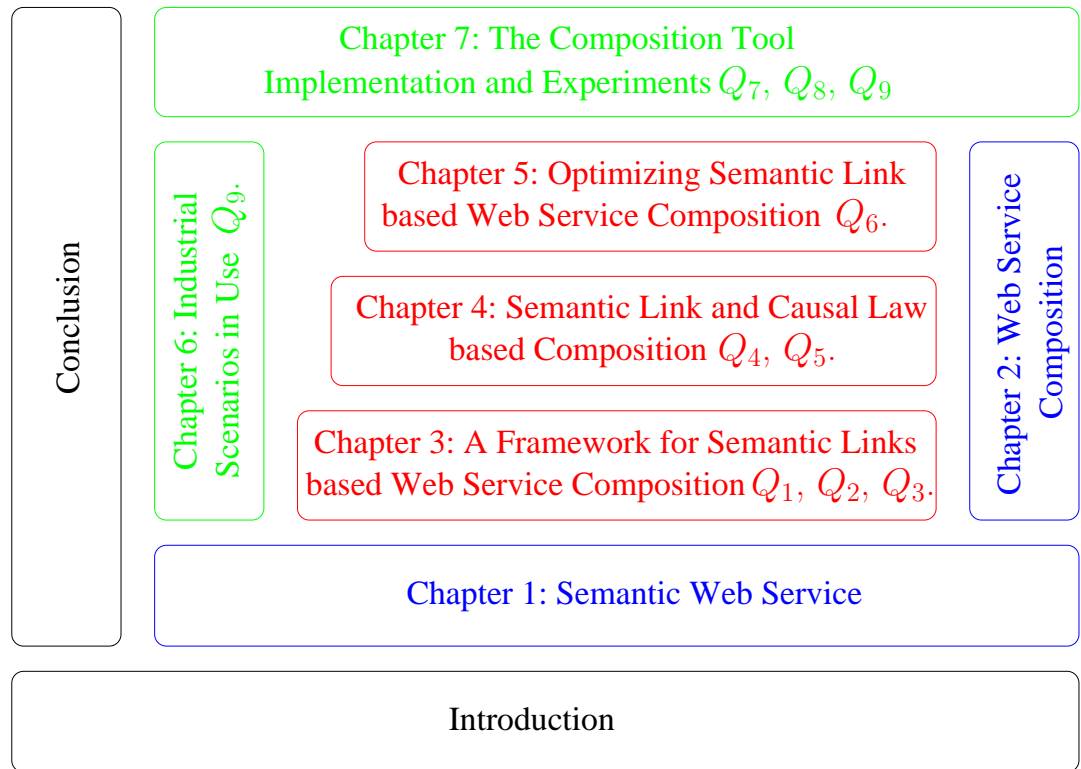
Conclusion

Chapter 7: The Composition Tool Implementation and Experiments $Q_7, Q_8, Q_9$

Chapter 6: Industrial Scenarios in Use $Q_9$.

Chapter 5: Optimizing Semantic Link based Web Service Composition $Q_6$.

Chapter 4: Semantic Link and Causal Law based Composition $Q_4, Q_5$.

Chapter 3: A Framework for Semantic Links based Web Service Composition $Q_1, Q_2, Q_3$.

Chapter 2: Web Service Composition

Chapter 1: Semantic Web Service

Introduction